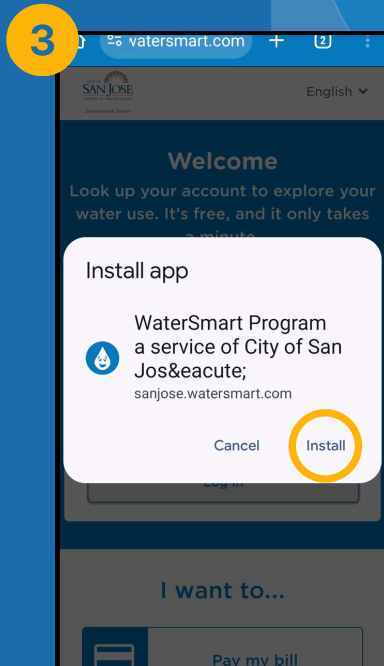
3

vatersmart.com

2

CITY OF SAN JOSE CAPITAL OF SILICON VALLEY

Environmental Services

English

Welcome

Look up your account to explore your water use. It's free, and it only takes a minute.

Install app

WaterSmart Program a service of City of San Jos&eacute;

sanjose.watersmart.com

Cancel

Install

Log in

I want to...

Pay my bill